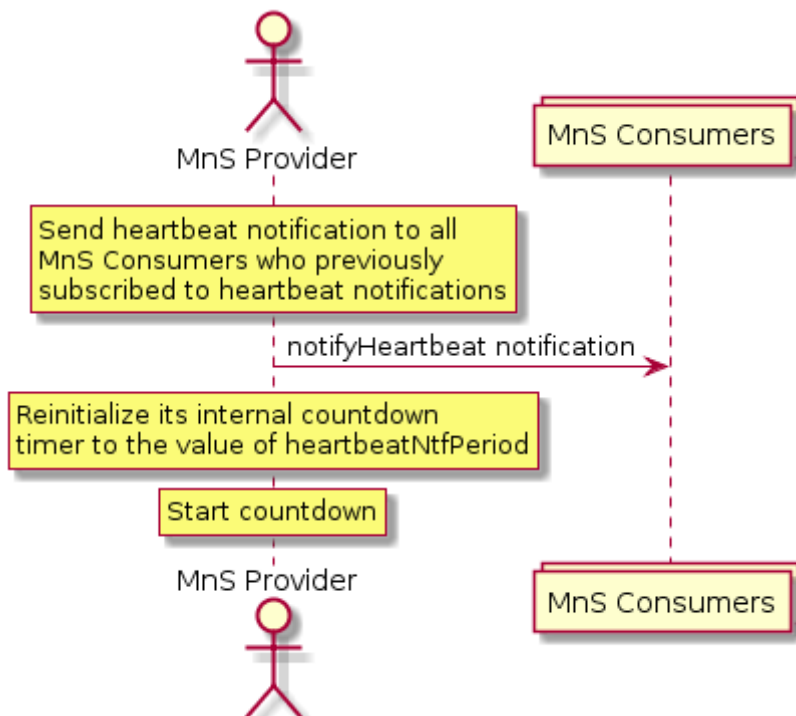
MnS Provider

MnS Consumers

Send heartbeat notification to all MnS Consumers who previously subscribed to heartbeat notifications

notifyHeartbeat notification

Reinitialize its internal countdown timer to the value of heartbeatNtfPeriod

Start countdown

MnS Provider

MnS Consumers